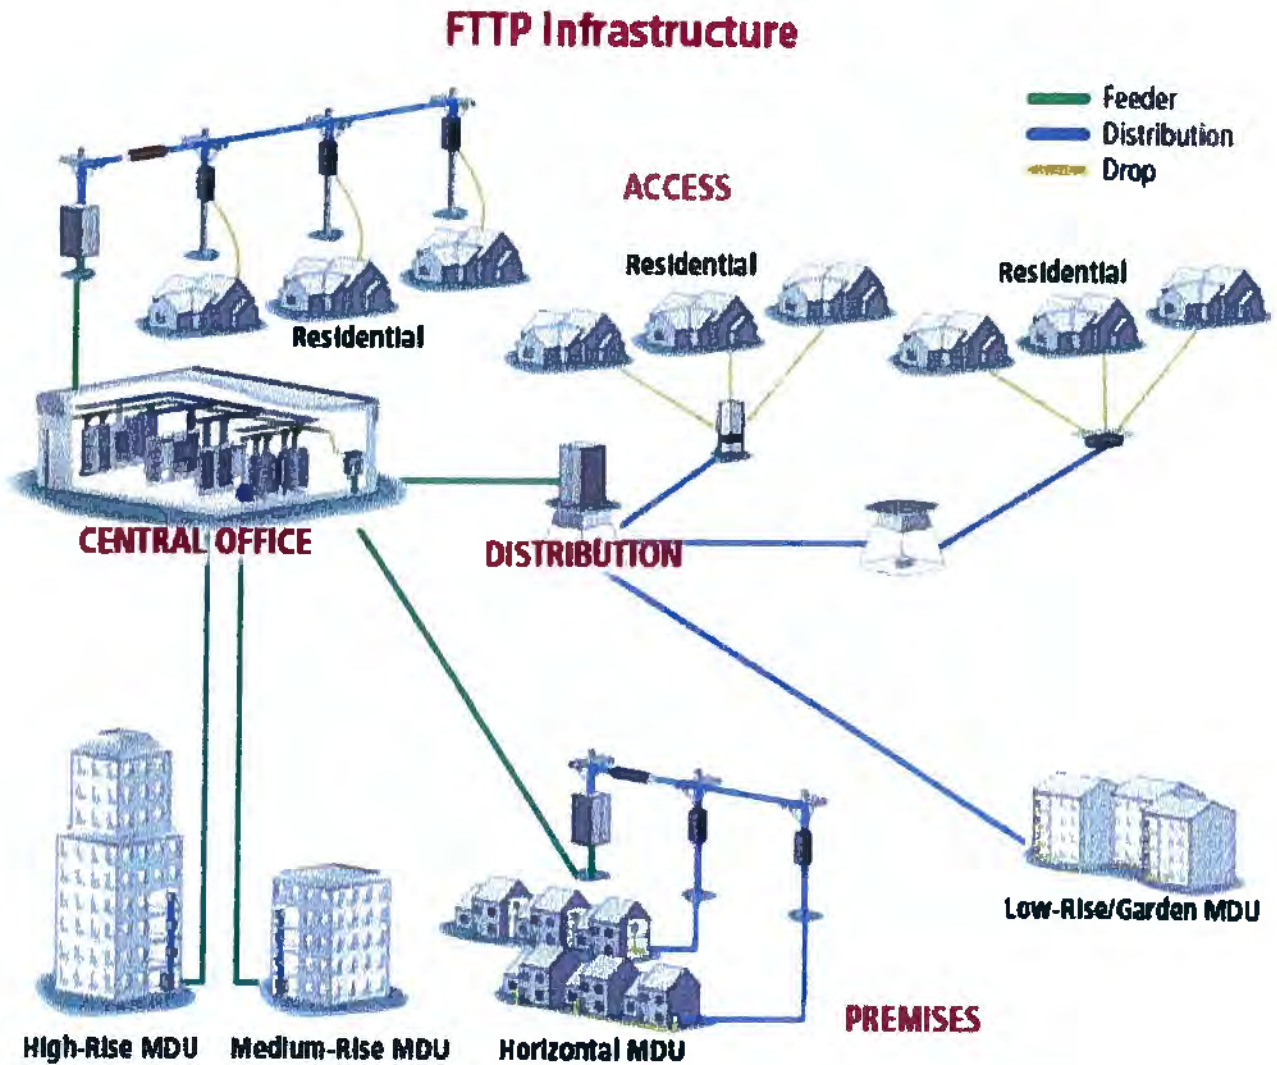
FTTP Infrastructure

Feeder
Distribution
Drop

ACCESS

Residential

Residential

Residential

CENTRAL OFFICE

DISTRIBUTION

Low-Rise/Garden MDU

PREMISES

High-Rise MDU

Medium-Rise MDU

Horizontal MDU